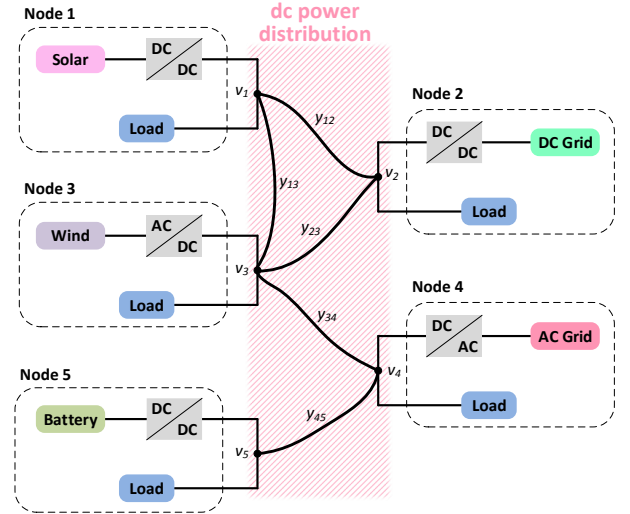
dc power distribution

Node 1

Solar

DC

DC

$v_1$

Load

Node 2

$y_{12}$

DC

DC

DC Grid

$v_2$

$y_{13}$

Load

Node 3

Wind

AC

DC

$y_{23}$

$v_3$

Load

Node 4

$y_{34}$

DC

AC

AC Grid

$v_4$

Node 5

Battery

DC

DC

$y_{45}$

Load

$v_5$

Load